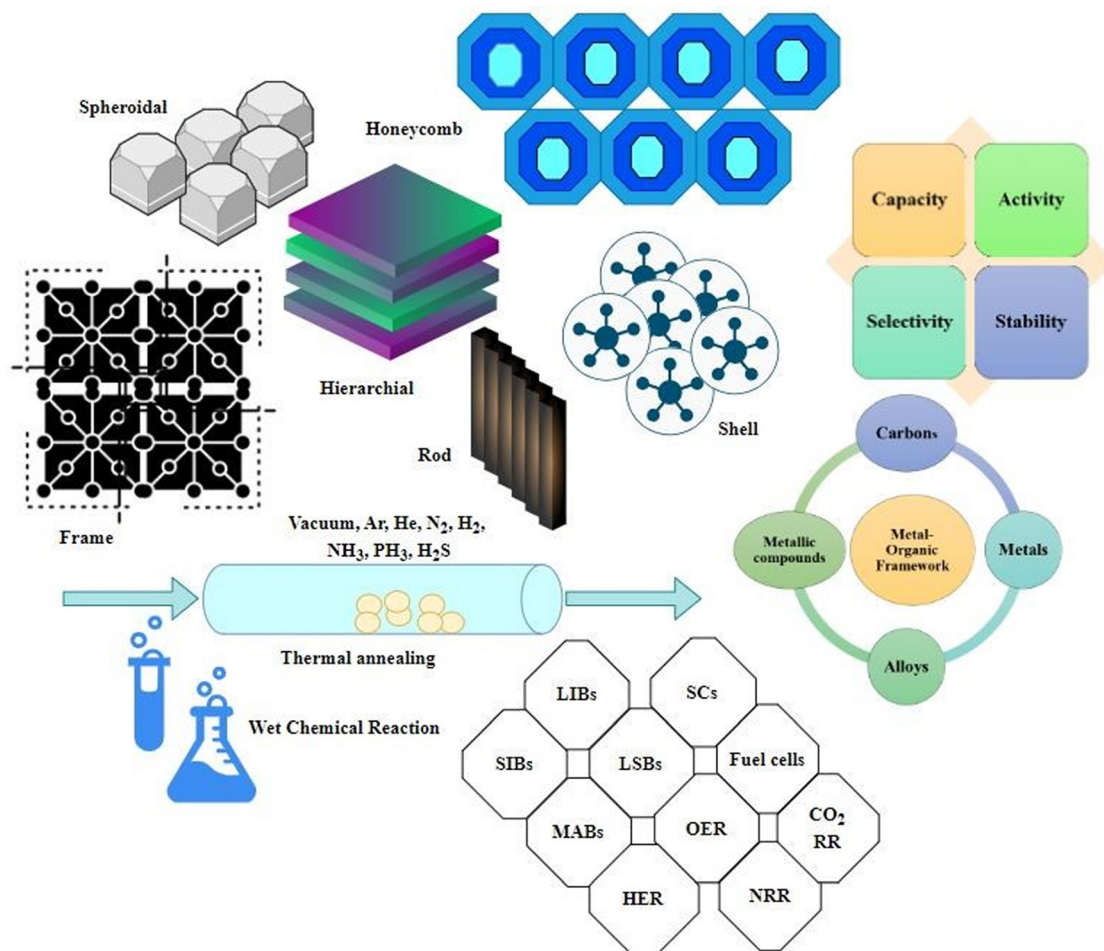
Spheroidal

Honeycomb

Capacity

Activity

Selectivity

Stability

Hierarchial

Shell

Rod

Frame

Carbons

Metallic compounds

Metal-Organic Framework

Metals

Alloys

Vacuum, Ar, He, $N_2$, $H_2$, $NH_3$, $PH_3$, $H_2S$

Thermal annealing

Wet Chemical Reaction

LIBs

SCs

SIBs

LSBs

Fuel cells

MABs

OER

$CO_2$ RR

HER

NRR